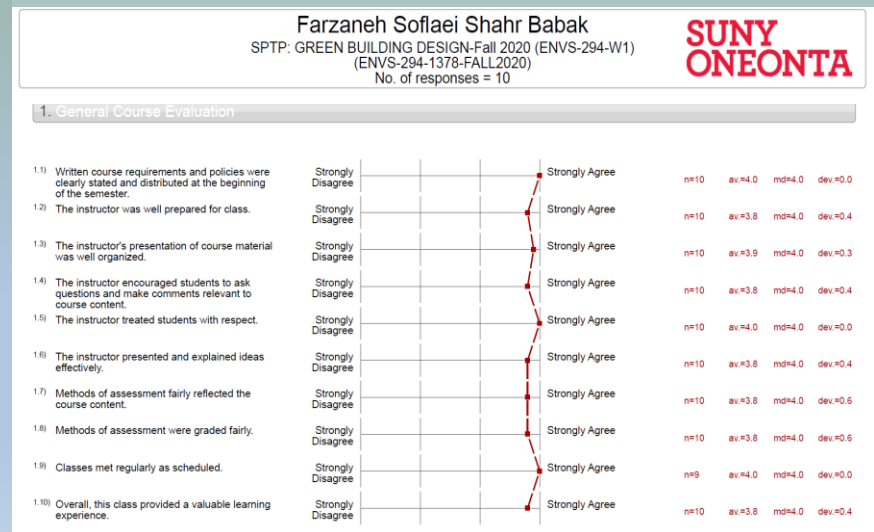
Farzaneh Soflaei Shahr Babak
SPTP: GREEN BUILDING DESIGN-Fall 2020 (ENVS-294-W1)
(ENVS-294-1378-FALL2020)
No. of responses = 10

SUNY ONEONTA

1. General Course Evaluation

1.1) Written course requirements and policies were clearly stated and distributed at the beginning of the semester. Strongly Disagree Strongly Agree n=10 av.=4.0 md=4.0 dev.=0.0

1.2) The instructor was well prepared for class. Strongly Disagree Strongly Agree n=10 av.=3.8 md=4.0 dev.=0.4

1.3) The instructor's presentation of course material was well organized. Strongly Disagree Strongly Agree n=10 av.=3.9 md=4.0 dev.=0.3

1.4) The instructor encouraged students to ask questions and make comments relevant to course content. Strongly Disagree Strongly Agree n=10 av.=3.8 md=4.0 dev.=0.4

1.5) The instructor treated students with respect. Strongly Disagree Strongly Agree n=10 av.=4.0 md=4.0 dev.=0.0

1.6) The instructor presented and explained ideas effectively. Strongly Disagree Strongly Agree n=10 av.=3.8 md=4.0 dev.=0.4

1.7) Methods of assessment fairly reflected the course content. Strongly Disagree Strongly Agree n=10 av.=3.8 md=4.0 dev.=0.6

1.8) Methods of assessment were graded fairly. Strongly Disagree Strongly Agree n=10 av.=3.8 md=4.0 dev.=0.6

1.9) Classes met regularly as scheduled. Strongly Disagree Strongly Agree n=9 av.=4.0 md=4.0 dev.=0.0

1.10) Overall, this class provided a valuable learning experience. Strongly Disagree Strongly Agree n=10 av.=3.8 md=4.0 dev.=0.4